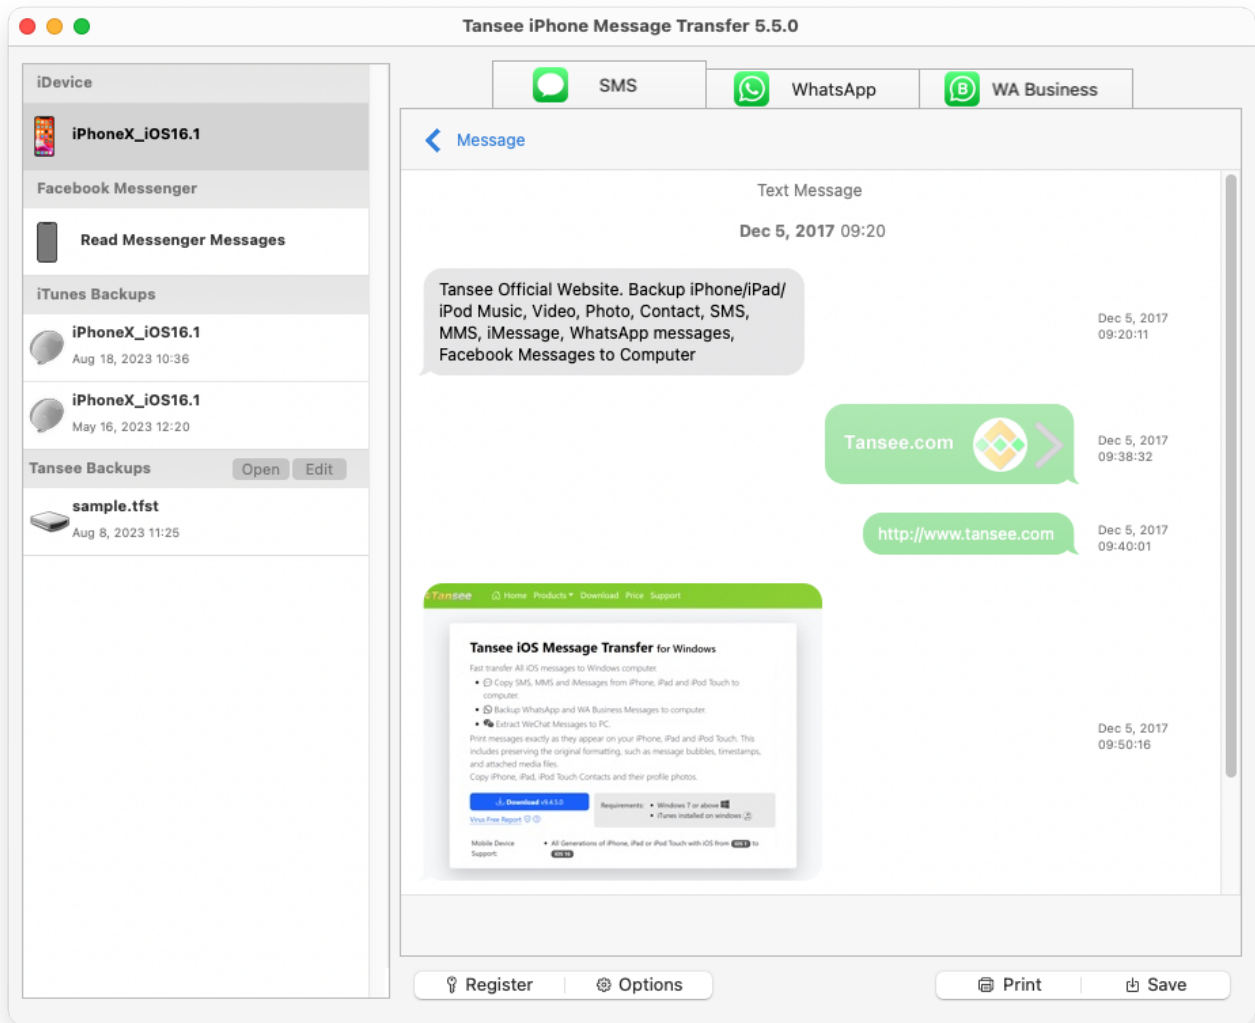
Tansee iPhone Message Transfer 5.5.0

iDevice

iPhoneX_iOS16.1

Facebook Messenger

Read Messenger Messages

iTunes Backups

iPhoneX_iOS16.1
Aug 18, 2023 10:36

iPhoneX_iOS16.1
May 16, 2023 12:20

Tansee Backups Open Edit

sample.tfst
Aug 8, 2023 11:25

SMS WhatsApp WA Business

Message

Text Message

Dec 5, 2017 09:20

Tansee Official Website. Backup iPhone/iPad/iPod Music, Video, Photo, Contact, SMS, MMS, iMessage, WhatsApp messages, Facebook Messages to Computer

Dec 5, 2017 09:20:11

Tansee.com

Dec 5, 2017 09:38:32

http://www.tansee.com

Dec 5, 2017 09:40:01

Tansee Home Products Download Price Support

Tansee iOS Message Transfer for Windows

Fast transfer All iOS messages to Windows computer.
• Copy SMS, MMS and iMessages from iPhone, iPad and iPod Touch to computer.
• Backup WhatsApp and WA Business Messages to computer.
• Extract WeChat Messages to PC.
Print messages exactly as they appear on your iPhone, iPad and iPod Touch. This includes preserving the original formatting, such as message bubbles, timestamps, and attached media files.
Copy iPhone, iPad, iPod Touch Contacts and their profile photos.

Download v9.4.5.0
Virus Free Report
Requirements: • Windows 7 or above • iTunes installed on windows
Mobile Device Support: • All Generations of iPhone, iPad or iPod Touch with iOS from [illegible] to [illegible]

Dec 5, 2017 09:50:16

Register Options Print Save